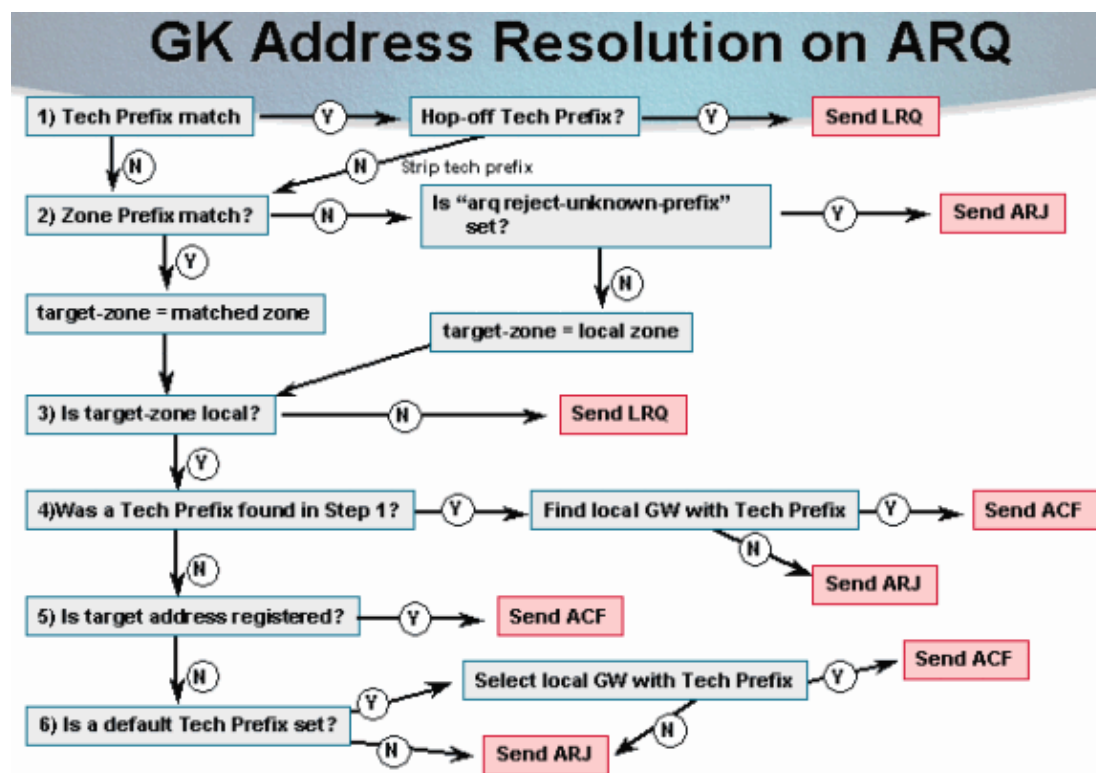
GK Address Resolution on ARQ

1) Tech Prefix match

Y

Hop-off Tech Prefix?

Y

Send LRQ

N

N

Strip tech prefix

2) Zone Prefix match?

N

Is "arq reject-unknown-prefix" set?

Y

Send ARJ

Y

N

target-zone = matched zone

target-zone = local zone

3) Is target-zone local?

N

Send LRQ

Y

4)Was a Tech Prefix found in Step 1?

Y

Find local GW with Tech Prefix

Y

Send ACF

N

Send ARJ

N

5) Is target address registered?

Y

Send ACF

N

Select local GW with Tech Prefix

Y

Send ACF

Y

6) Is a default Tech Prefix set?

N

N

Send ARJ